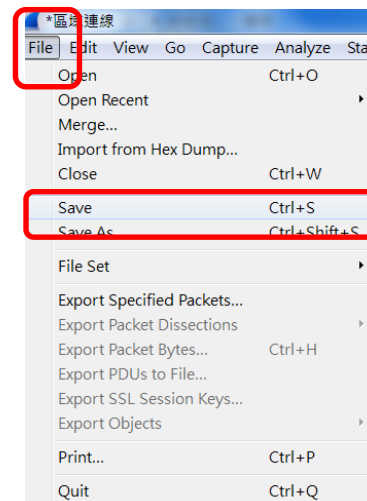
*區域連線

File Edit View Go Capture Analyze Sta

Open Ctrl+O
Open Recent
Merge...
Import from Hex Dump...
Close Ctrl+W

Save Ctrl+S
Save As Ctrl+Shift+S

File Set

Export Specified Packets...
Export Packet Dissections
Export Packet Bytes... Ctrl+H
Export PDUs to File...
Export SSL Session Keys...
Export Objects

Print... Ctrl+P

Quit Ctrl+Q